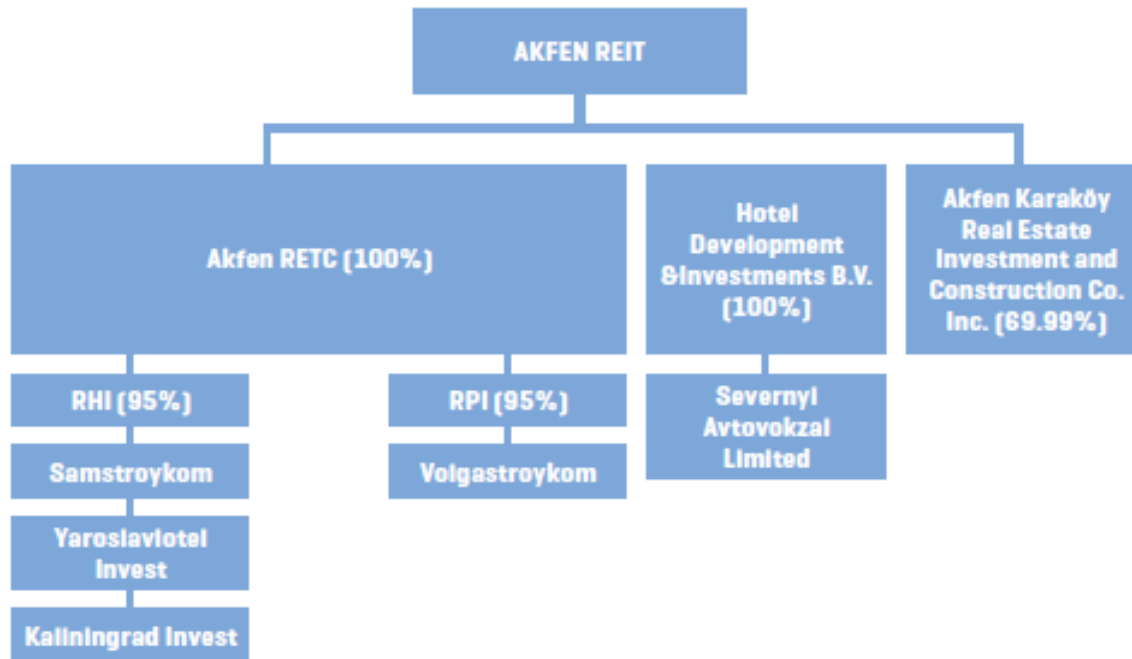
AKFEN REIT

Akfen RETC (100%)

Hotel Development &Investments B.V. (100%)

Akfen Karaköy Real Estate Investment and Construction Co. Inc. (69.99%)

RHI (95%)

Samstroykom

Yaroslavlotel Invest

Kaliningrad Invest

RPI (95%)

Volgastroykom

Severnyi Avtovokzal Limited